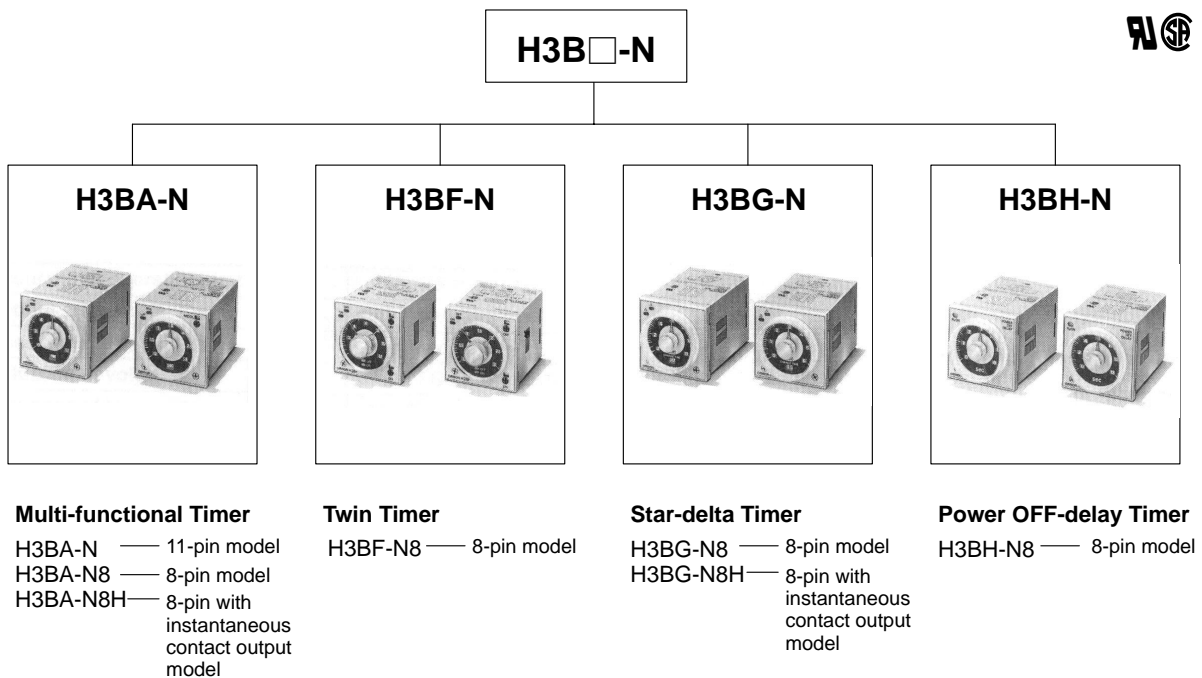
H3B□-N

H3BA-N

H3BF-N

H3BG-N

H3BH-N

Multi-functional Timer
H3BA-N — 11-pin model
H3BA-N8 — 8-pin model
H3BA-N8H — 8-pin with instantaneous contact output model

Twin Timer
H3BF-N8 — 8-pin model

Star-delta Timer
H3BG-N8 — 8-pin model
H3BG-N8H — 8-pin with instantaneous contact output model

Power OFF-delay Timer
H3BH-N8 — 8-pin model